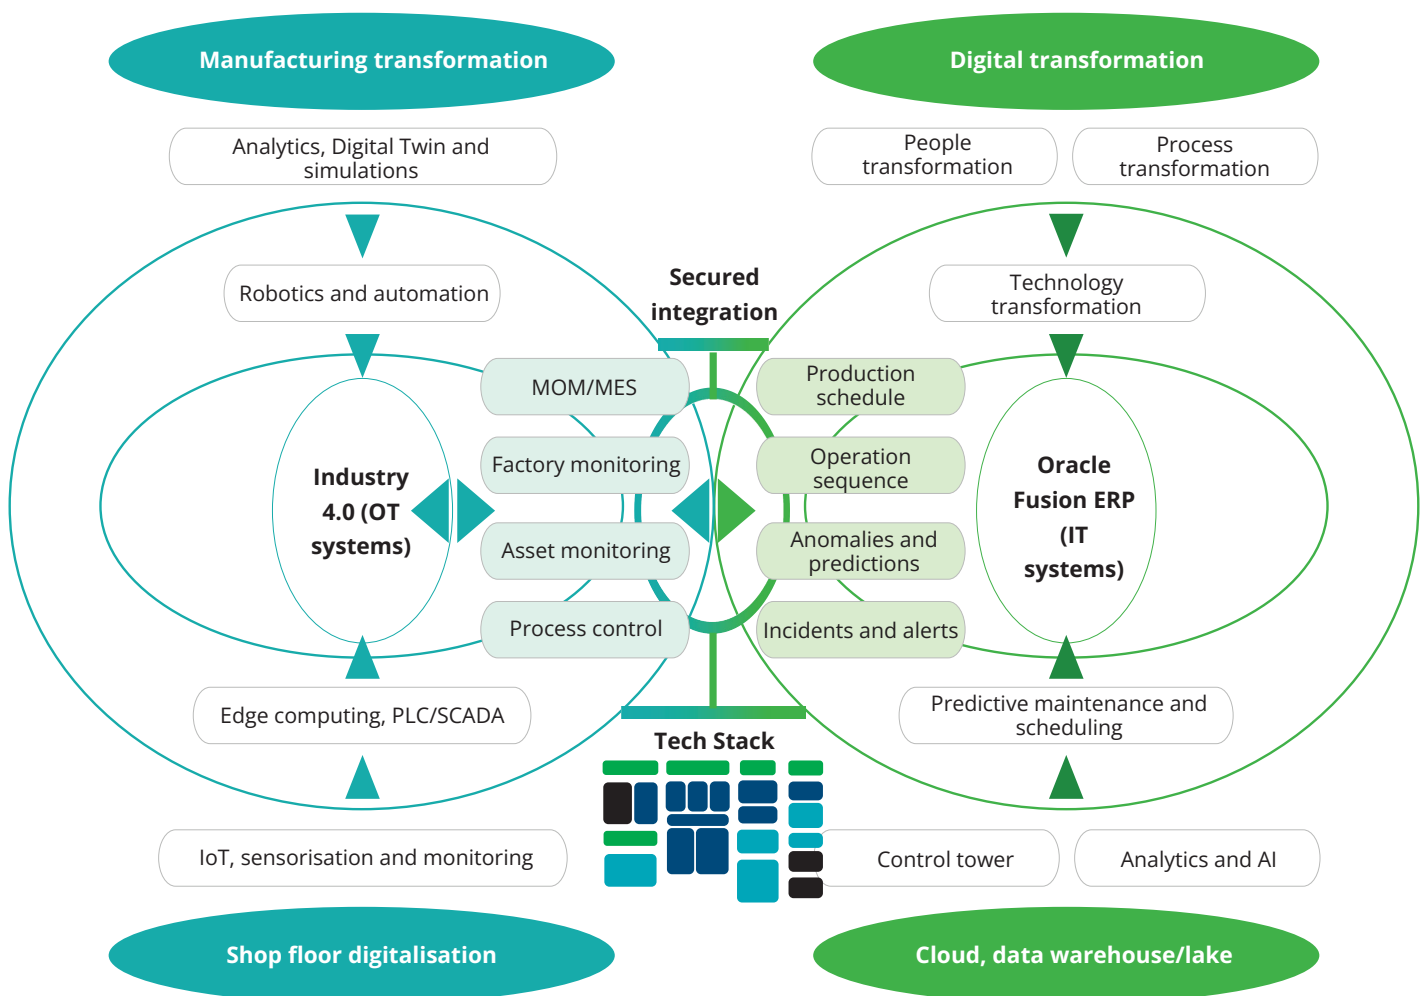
Manufacturing transformation

Digital transformation

Analytics, Digital Twin and simulations

People transformation

Process transformation

Robotics and automation

Secured integration

Technology transformation

MOM/MES

Production schedule

Factory monitoring

Operation sequence

Industry 4.0 (OT systems)

Oracle Fusion ERP (IT systems)

Asset monitoring

Anomalies and predictions

Process control

Incidents and alerts

Edge computing, PLC/SCADA

Tech Stack

Predictive maintenance and scheduling

IoT, sensorisation and monitoring

Control tower

Analytics and AI

Shop floor digitalisation

Cloud, data warehouse/lake